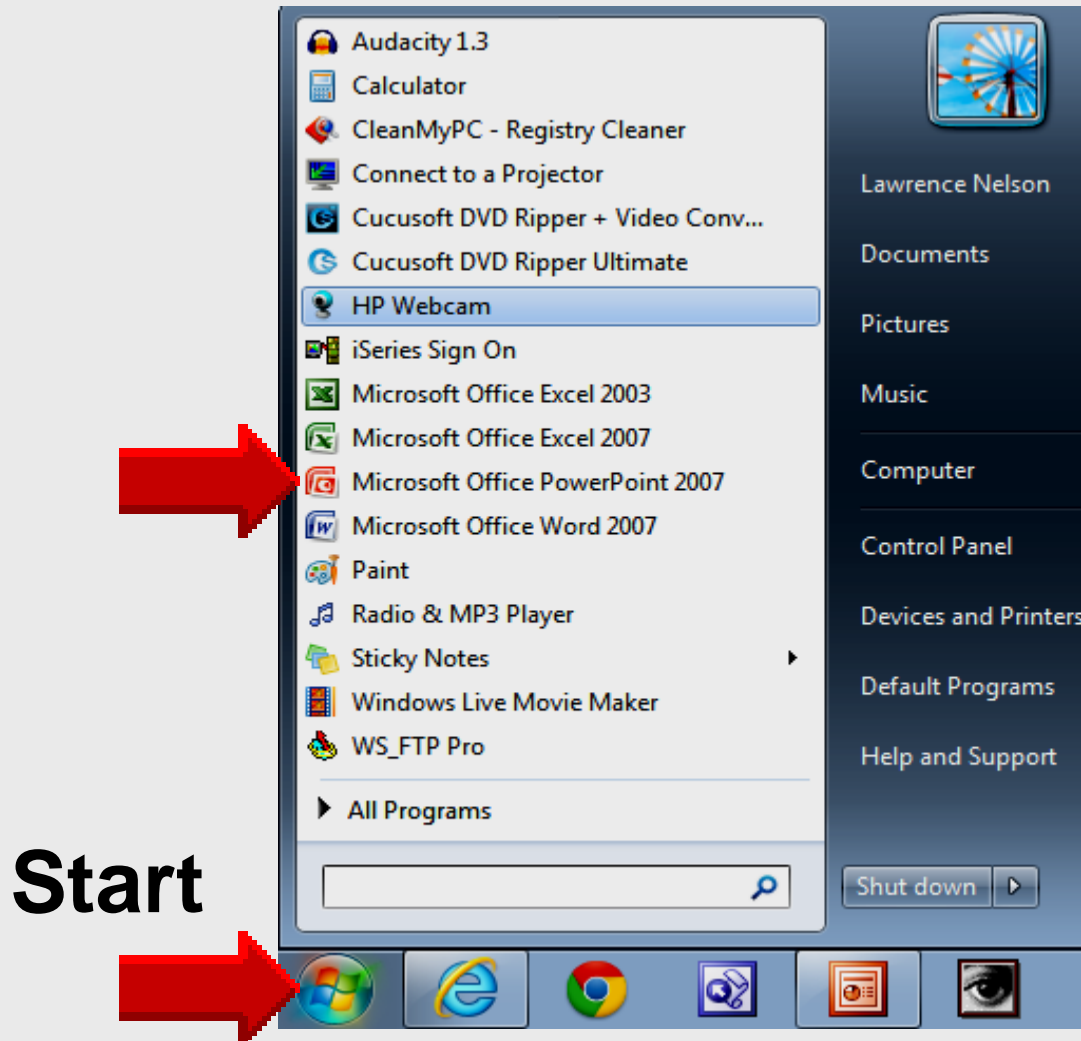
Audacity 1.3
Calculator
CleanMyPC - Registry Cleaner
Connect to a Projector
Cucusoft DVD Ripper + Video Conv...
Cucusoft DVD Ripper Ultimate
HP Webcam
iSeries Sign On
Microsoft Office Excel 2003
Microsoft Office Excel 2007
Microsoft Office PowerPoint 2007
Microsoft Office Word 2007
Paint
Radio & MP3 Player
Sticky Notes
Windows Live Movie Maker
WS_FTP Pro
All Programs

Lawrence Nelson
Documents
Pictures
Music
Computer
Control Panel
Devices and Printers
Default Programs
Help and Support
Shut down

Start